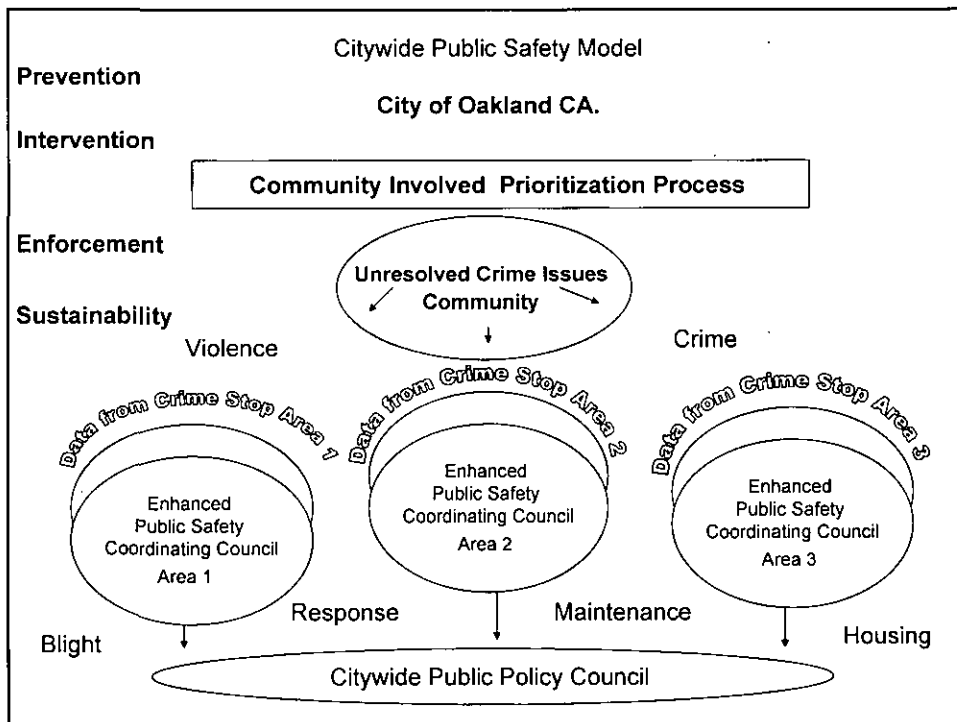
Citywide Public Safety Model

Prevention

City of Oakland CA.

Intervention

Community Involved Prioritization Process

Enforcement

Unresolved Crime Issues Community

Sustainability

Violence

Crime

Data from Crime Stop Area 1

Enhanced Public Safety Coordinating Council Area 1

Data from Crime Stop Area 2

Enhanced Public Safety Coordinating Council Area 2

Data from Crime Stop Area 3

Enhanced Public Safety Coordinating Council Area 3

Response

Maintenance

Blight

Housing

Citywide Public Policy Council